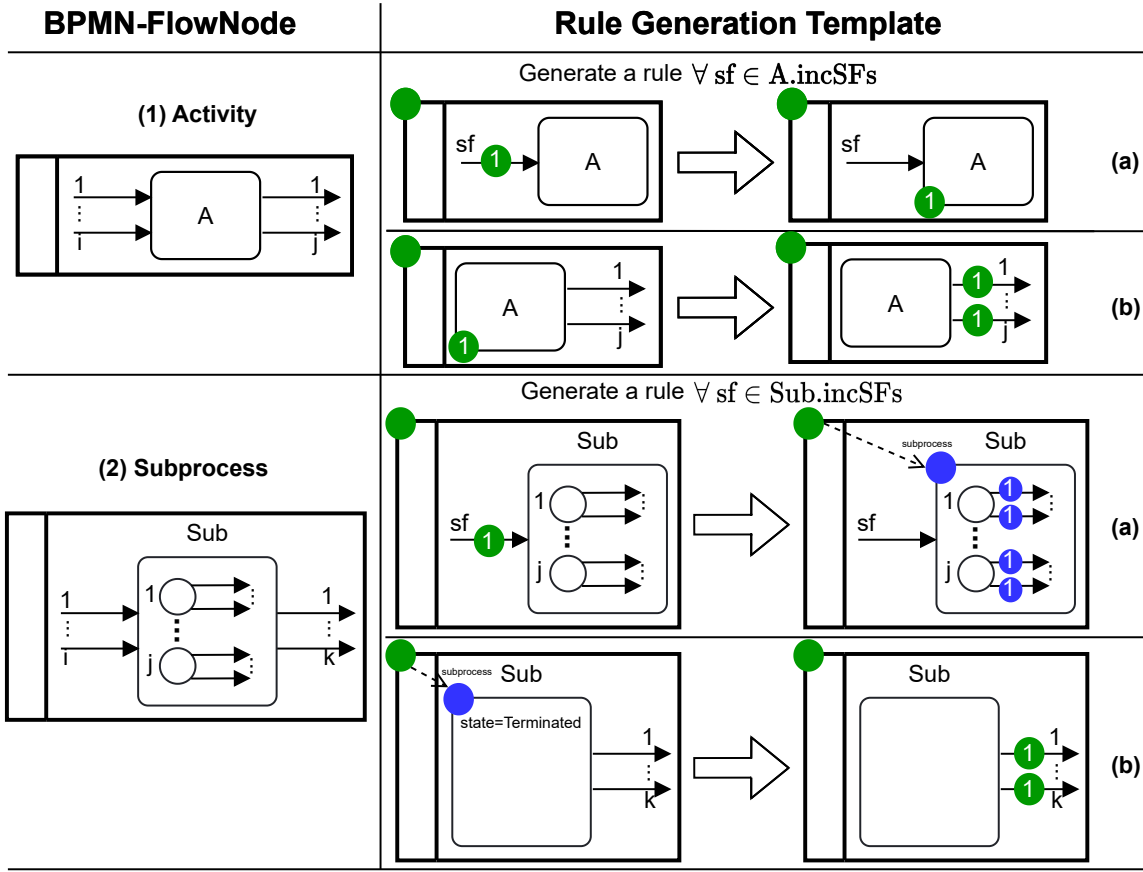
| BPMN-FlowNode | Rule Generation Template |
|---|---|
| (1) Activity | Generate a rule $\forall \, \mathrm{sf} \in \mathrm{A.incSFs}$ |
| | (a) |
| | (b) |
| (2) Subprocess | Generate a rule $\forall \, \mathrm{sf} \in \mathrm{Sub.incSFs}$ |
| | (a) |
| | (b) |

1
⋮
i
A
1
⋮
j

sf
1
A
sf
A
1
(a)

A
1
1
⋮
j
A
1
1
1
1
⋮
j
(b)

Sub
1
⋮
i
1
j
1
⋮
k

Sub
sf
1
1
j
subprocess
Sub
sf
1
1
1
j
1
1
(a)

subprocess
Sub
state=Terminated
1
⋮
k
Sub
1
1
1
⋮
k
(b)